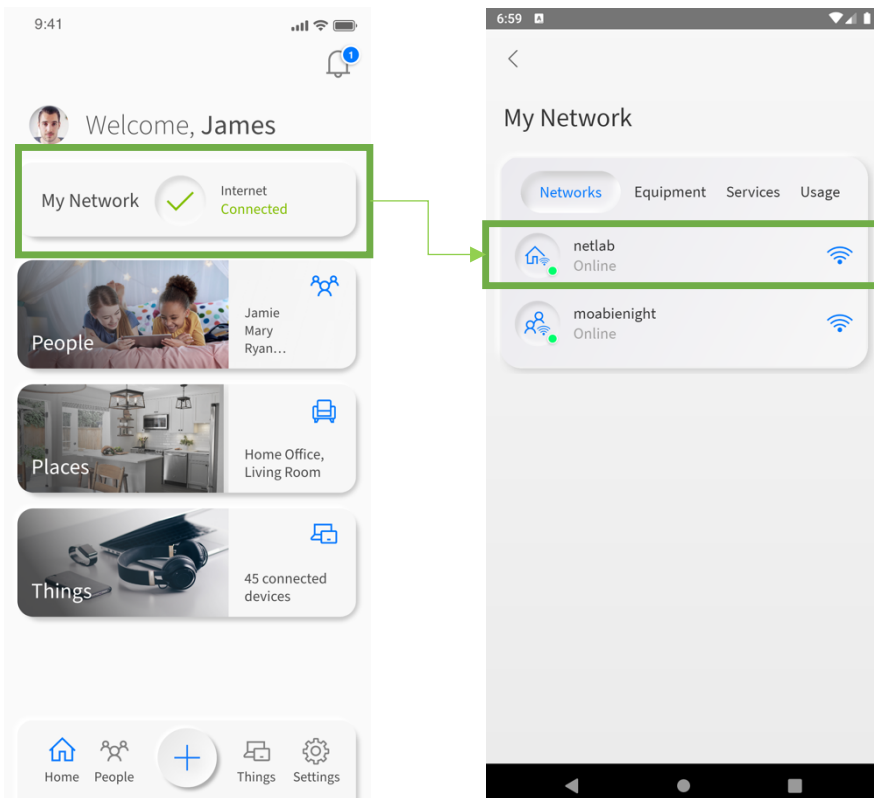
9:41

1

Welcome, James

My Network

Internet
Connected

People

Jamie
Mary
Ryan...

Places

Home Office,
Living Room

Things

45 connected devices

Home
People
+
Things
Settings

6:59

<

My Network

Networks
Equipment
Services
Usage

netlab
Online

moabienight
Online